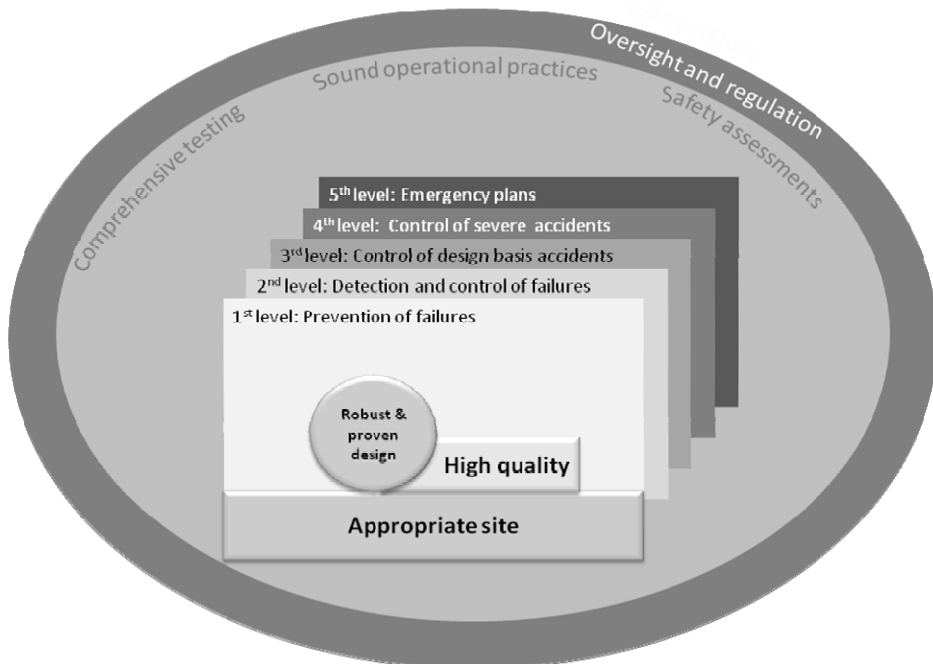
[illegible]

Oversight and regulation

Sound operational practices

Safety assessments

Comprehensive testing

$5^{th}$ level: Emergency plans

$4^{th}$ level: Control of severe accidents

$3^{rd}$ level: Control of design basis accidents

$2^{nd}$ level: Detection and control of failures

$1^{st}$ level: Prevention of failures

Robust & proven design

High quality

Appropriate site